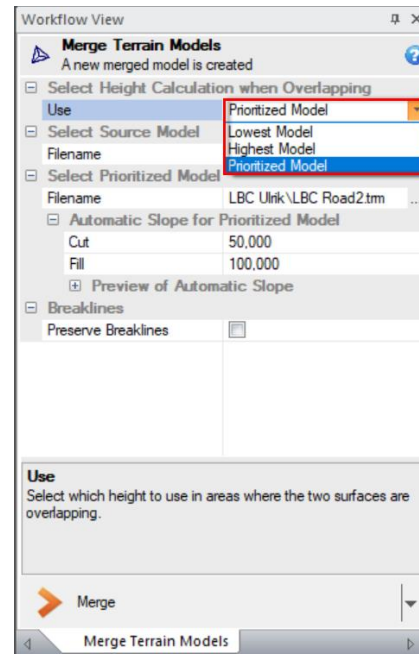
Workflow View

Merge Terrain Models
A new merged model is created

⊟ Select Height Calculation when Overlapping
Use | Prioritized Model
Lowest Model
Highest Model
Prioritized Model
⊟ Select Source Model
Filename
⊟ Select Prioritized Model
Filename | LBC Ulrik\LBC Road2.trm
⊟ Automatic Slope for Prioritized Model
Cut | 50,000
Fill | 100,000
⊞ Preview of Automatic Slope
⊟ Breaklines
Preserve Breaklines

Use
Select which height to use in areas where the two surfaces are overlapping.

Merge

Merge Terrain Models